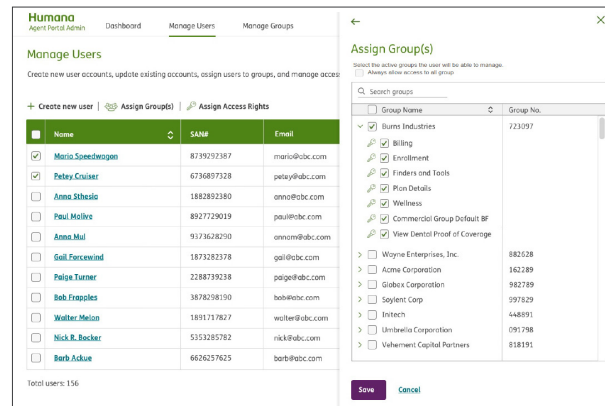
Humana
Agent Portal Admin

Dashboard Manage Users Manage Groups

Manage Users

Create new user accounts, update existing accounts, assign users to groups, and manage acces

+ Create new user | Assign Group(s) | Assign Access Rights

| | Name | SAN# | Email |
|---|---|---|---|
| ☑ | Mario Speedwagon | 8739292387 | mario@abc.com |
| ☑ | Petey Cruiser | 6736897328 | petey@abc.com |
| ☐ | Anna Sthesia | 1882892380 | anna@abc.com |
| ☐ | Paul Molive | 8927729019 | paul@abc.com |
| ☐ | Anna Mul | 9373628290 | annam@abc.com |
| ☐ | Gail Forcewind | 1873282378 | gail@abc.com |
| ☐ | Paige Turner | 2288739238 | paige@abc.com |
| ☐ | Bob Frapples | 3878298190 | bob@abc.com |
| ☐ | Walter Melon | 1891717827 | walter@abc.com |
| ☐ | Nick R. Bocker | 5353285782 | nick@abc.com |
| ☐ | Barb Ackue | 6626257625 | barb@abc.com |

Total users: 156

←
Assign Group(s)

Select the active groups the user will be able to manage.
Always allow access to all group

Search groups

| Group Name | Group No. |
|---|---|
| ☑ Burns Industries | 723097 |
| ☑ Billing | |
| ☑ Enrollment | |
| ☑ Finders and Tools | |
| ☑ Plan Details | |
| ☑ Wellness | |
| ☑ Commercial Group Default BF | |
| ☑ View Dental Proof of Coverage | |
| ☐ Wayne Enterprises, Inc. | 882628 |
| ☐ Acme Corporation | 162289 |
| ☐ Globex Corporation | 982789 |
| ☐ Soylent Corp | 997829 |
| ☐ Initech | 448891 |
| ☐ Umbrella Corporation | 091798 |
| ☐ Vehement Capital Partners | 818191 |

Save Cancel